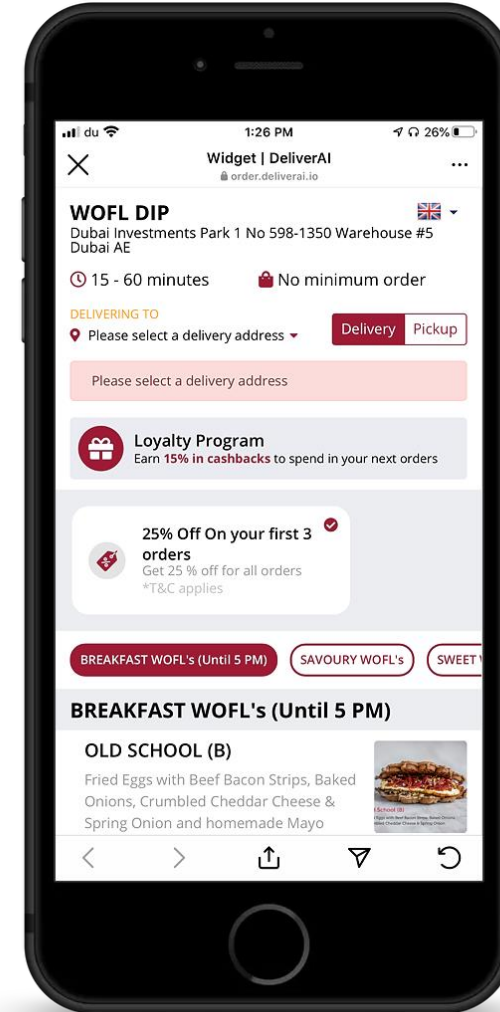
du 1:26 PM 26%

Widget | DeliverAI
order.deliverai.io

WOFL DIP
Dubai Investments Park 1 No 598-1350 Warehouse #5 Dubai AE

15 - 60 minutes
No minimum order

DELIVERING TO
Please select a delivery address

Delivery
Pickup

Please select a delivery address

Loyalty Program
Earn 15% in cashbacks to spend in your next orders

25% Off On your first 3 orders
Get 25 % off for all orders
*T&C applies

BREAKFAST WOFL's (Until 5 PM)
SAVOURY WOFL's
SWEET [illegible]

BREAKFAST WOFL's (Until 5 PM)

OLD SCHOOL (B)
Fried Eggs with Beef Bacon Strips, Baked Onions, Crumbled Cheddar Cheese & Spring Onion and homemade Mayo